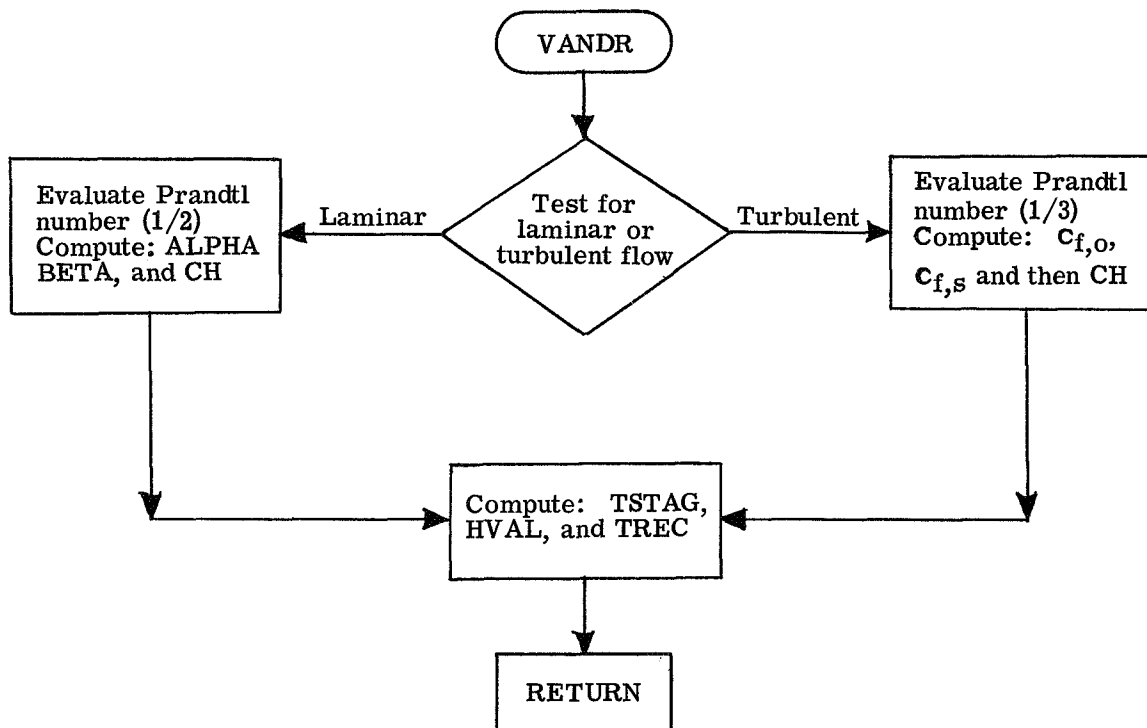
VANDR

Test for laminar or turbulent flow

Laminar

Turbulent

Evaluate Prandtl number (1/2) Compute: ALPHA BETA, and CH

Evaluate Prandtl number (1/3) Compute: $c_{f,o}$, $c_{f,s}$ and then CH

Compute: TSTAG, HVAL, and TREC

RETURN